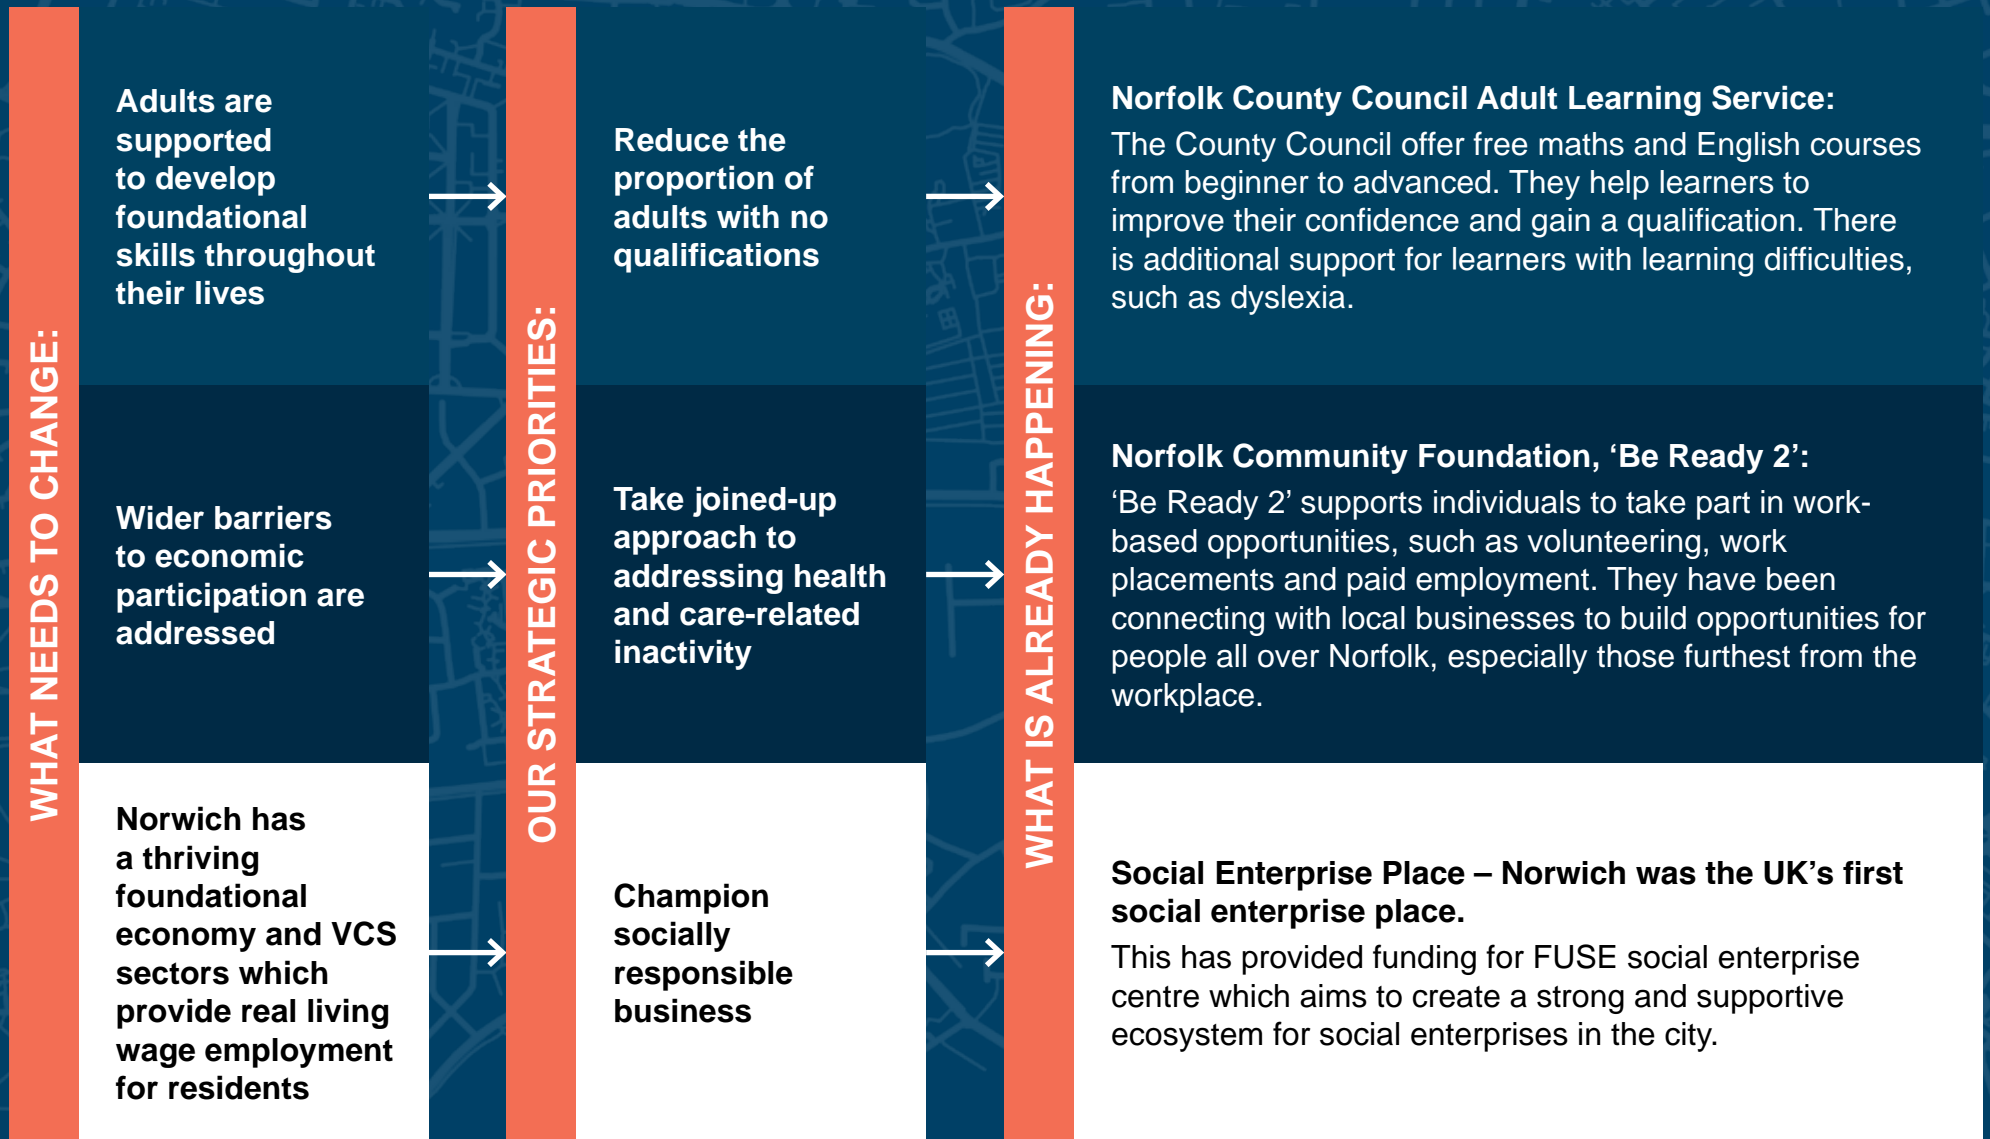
WHAT NEEDS TO CHANGE:

Adults are supported to develop foundational skills throughout their lives

Wider barriers to economic participation are addressed

Norwich has a thriving foundational economy and VCS sectors which provide real living wage employment for residents

OUR STRATEGIC PRIORITIES:

Reduce the proportion of adults with no qualifications

Take joined-up approach to addressing health and care-related inactivity

Champion socially responsible business

WHAT IS ALREADY HAPPENING:

Norfolk County Council Adult Learning Service:
The County Council offer free maths and English courses from beginner to advanced. They help learners to improve their confidence and gain a qualification. There is additional support for learners with learning difficulties, such as dyslexia.

Norfolk Community Foundation, ‘Be Ready 2’:
‘Be Ready 2’ supports individuals to take part in work-based opportunities, such as volunteering, work placements and paid employment. They have been connecting with local businesses to build opportunities for people all over Norfolk, especially those furthest from the workplace.

Social Enterprise Place – Norwich was the UK’s first social enterprise place.
This has provided funding for FUSE social enterprise centre which aims to create a strong and supportive ecosystem for social enterprises in the city.